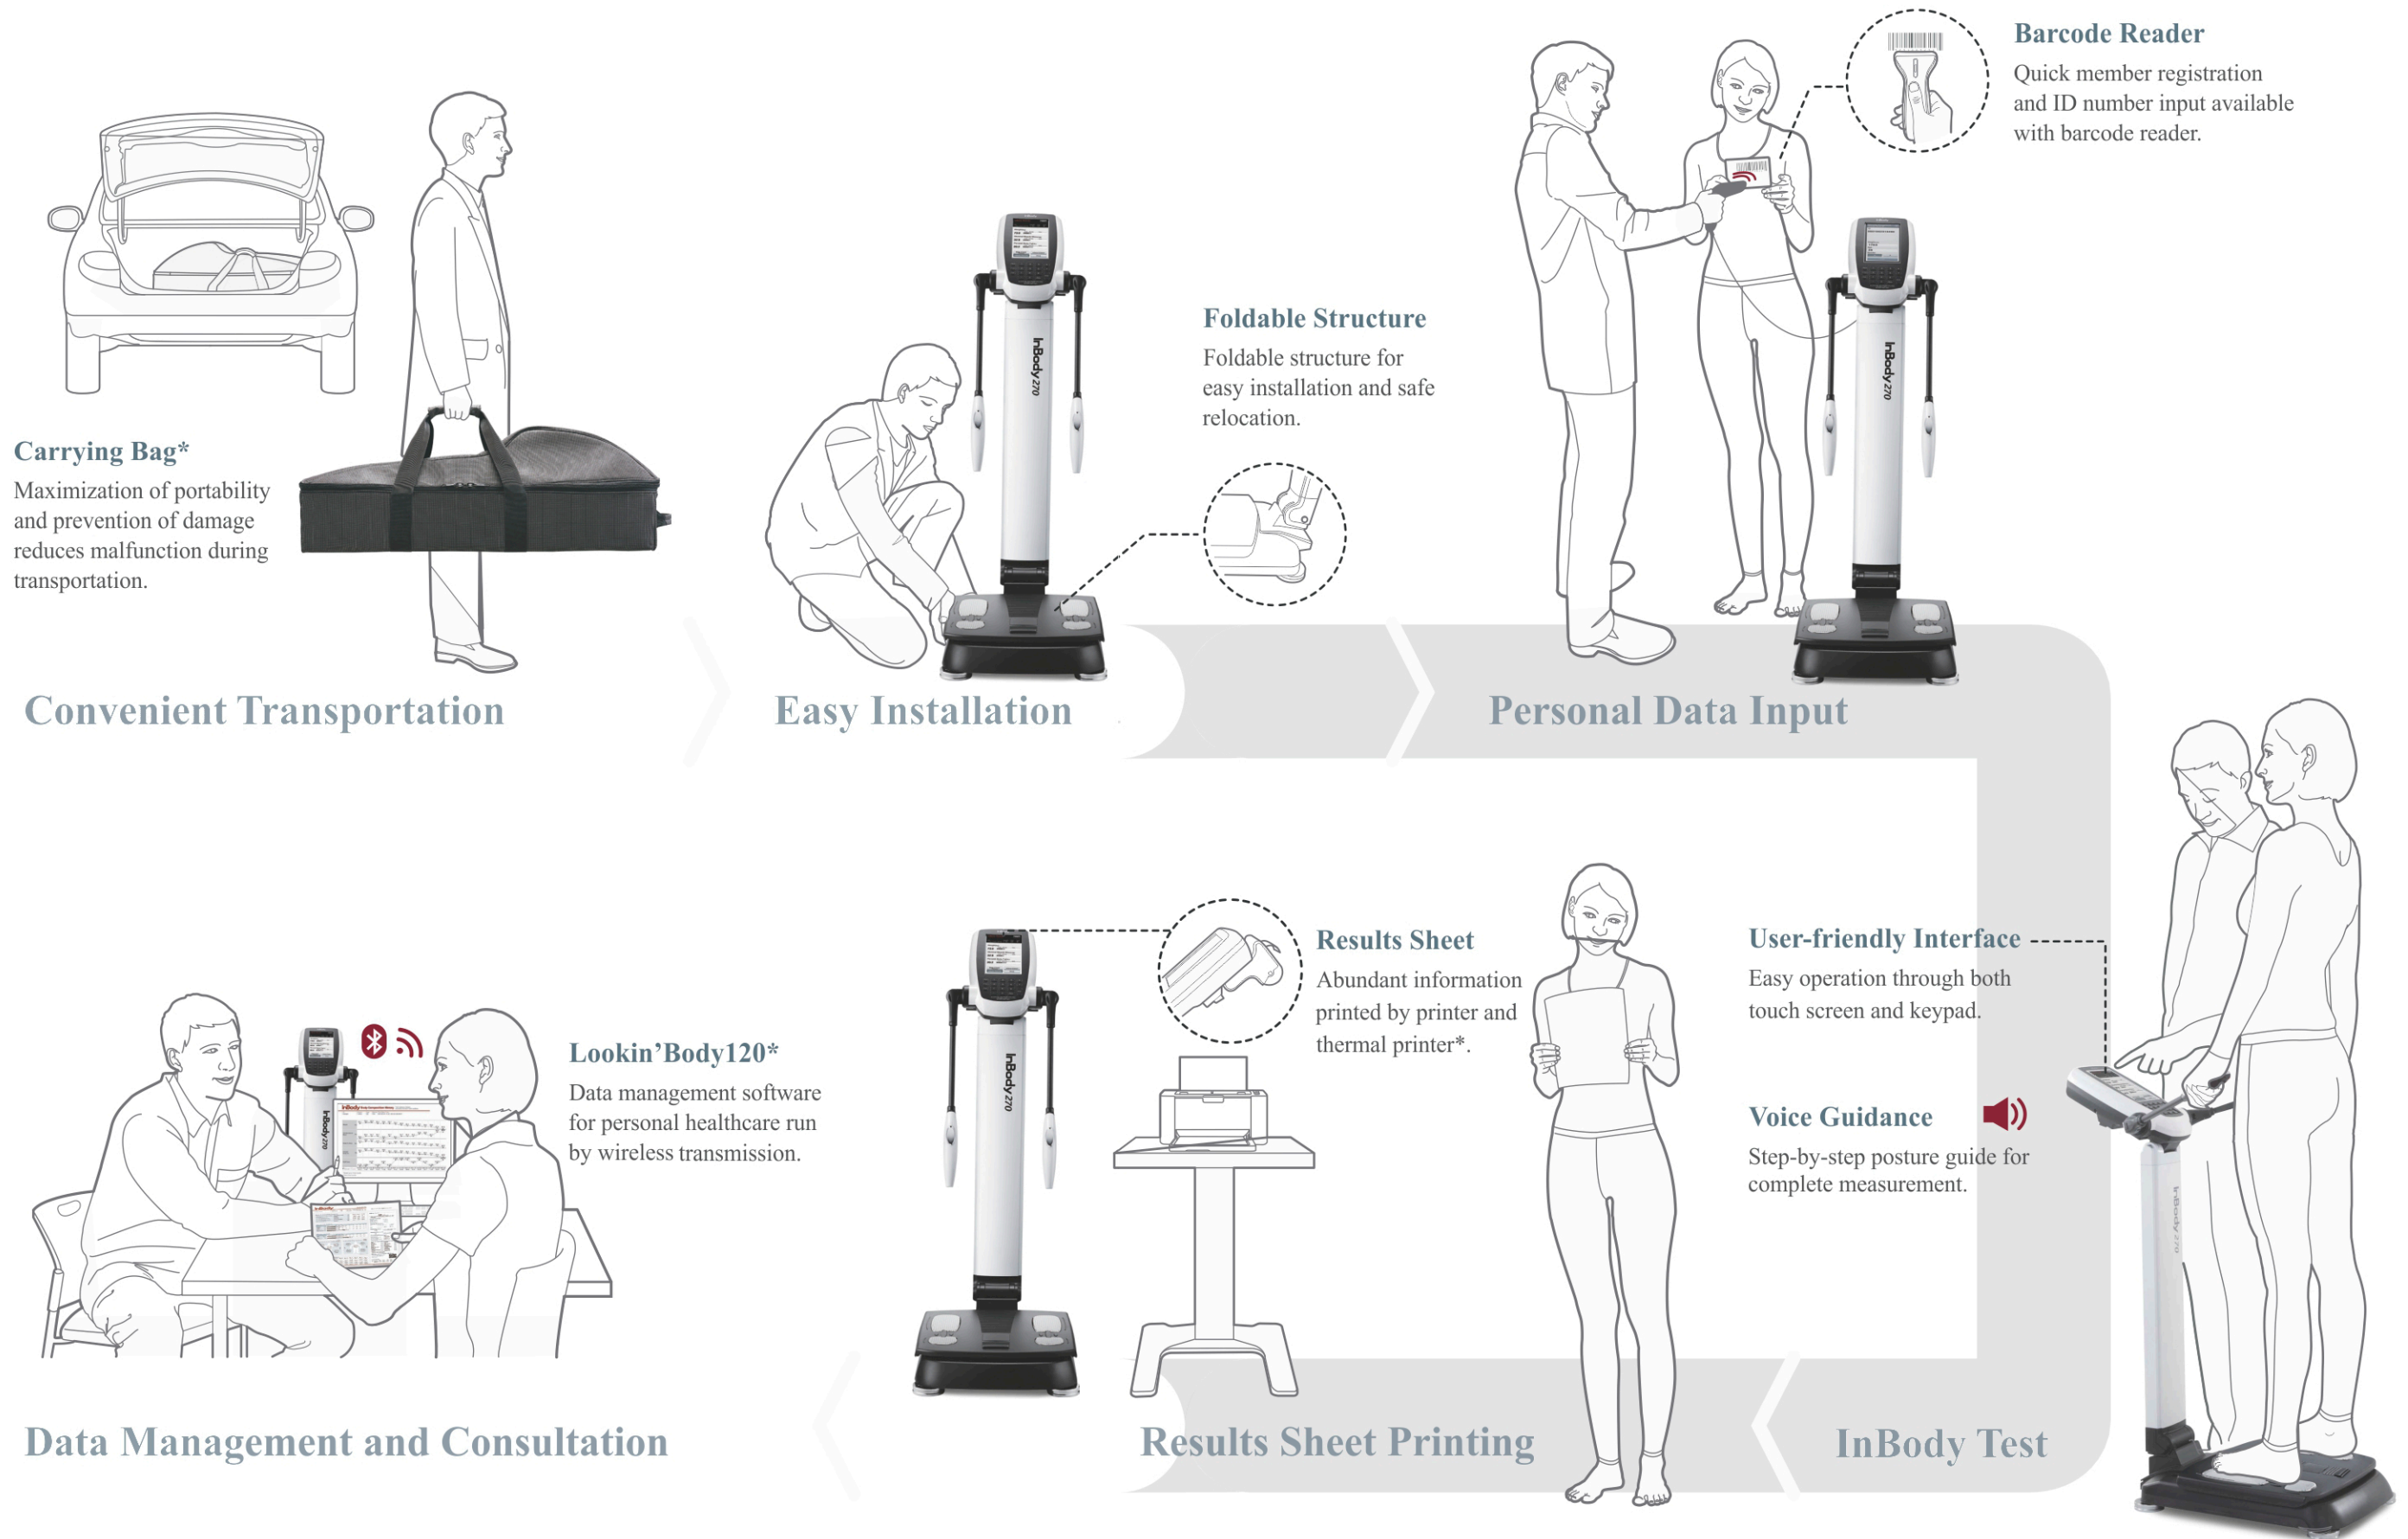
Barcode Reader
Quick member registration and ID number input available with barcode reader.

Foldable Structure
Foldable structure for easy installation and safe relocation.

InBody 270

Carrying Bag*
Maximization of portability and prevention of damage reduces malfunction during transportation.

Convenient Transportation

Easy Installation

Personal Data Input

Results Sheet
Abundant information printed by printer and thermal printer*.

User-friendly Interface
Easy operation through both touch screen and keypad.

Lookin'Body120*
Data management software for personal healthcare run by wireless transmission.

Voice Guidance
Step-by-step posture guide for complete measurement.

Data Management and Consultation

Results Sheet Printing

InBody Test